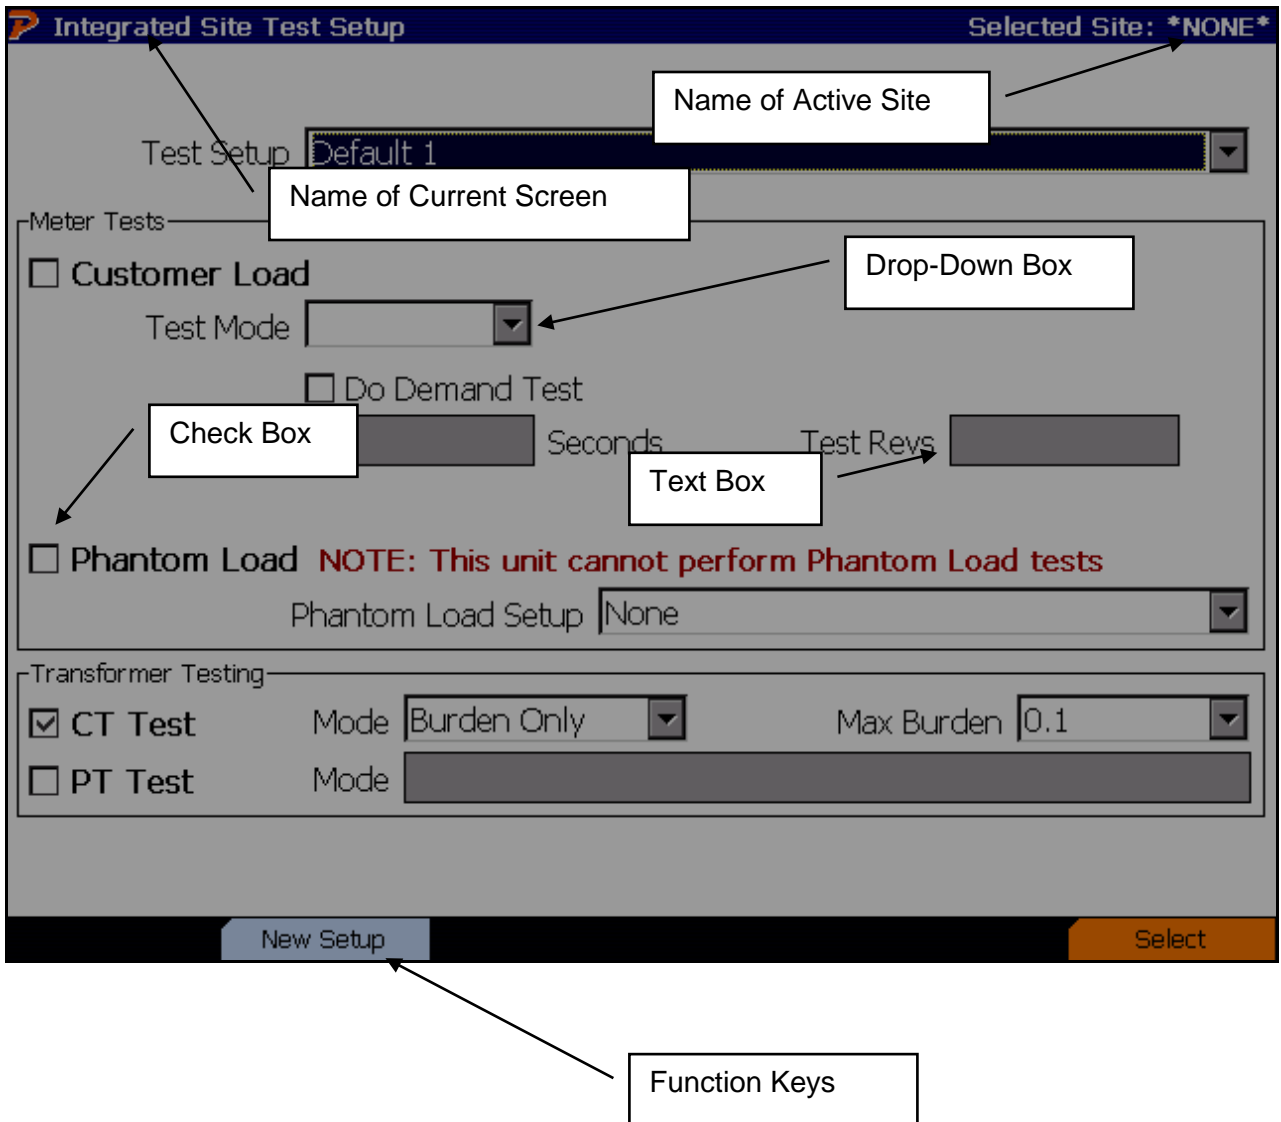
Integrated Site Test Setup

Selected Site: *NONE*

Name of Active Site

Test Setup Default 1

Name of Current Screen

Meter Tests

Customer Load

Drop-Down Box

Test Mode

Do Demand Test

Check Box

Seconds

Test Revs

Text Box

Phantom Load NOTE: This unit cannot perform Phantom Load tests

Phantom Load Setup None

Transformer Testing

CT Test Mode Burden Only Max Burden 0.1

PT Test Mode

New Setup

Select

Function Keys